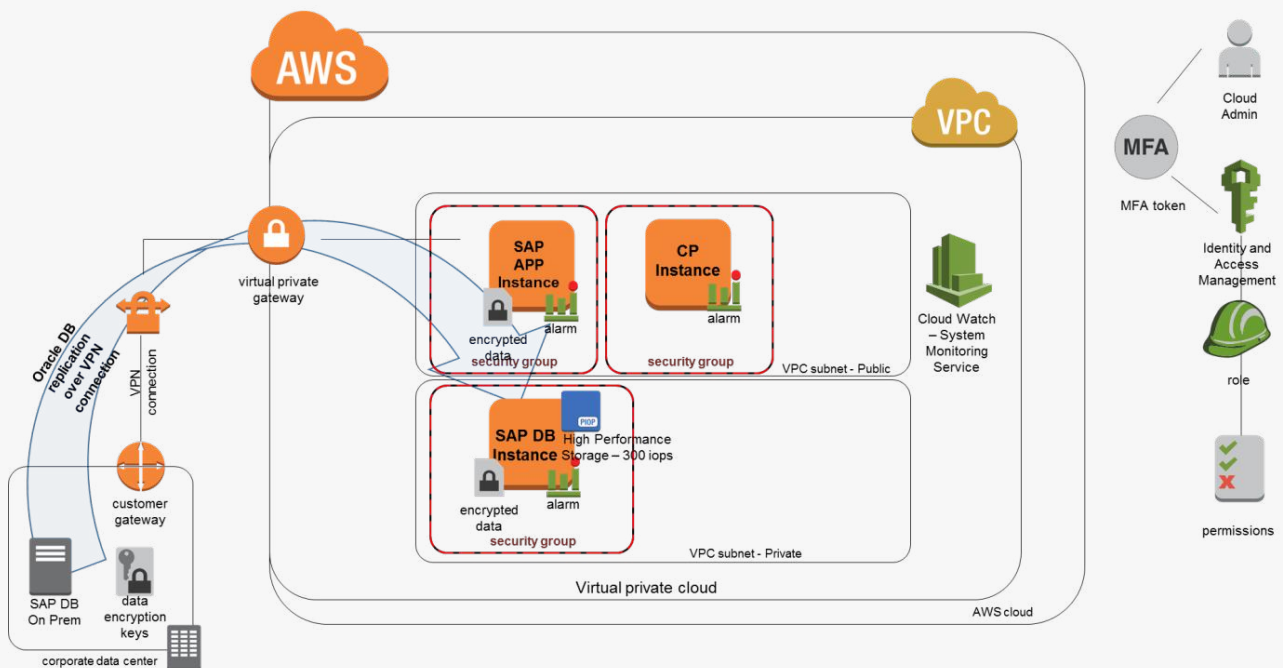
AWS

VPC

Cloud Admin

MFA

MFA token

Identity and Access Management

role

permissions

virtual private gateway

SAP APP Instance

encrypted data

alarm

security group

CP Instance

alarm

security group

VPC subnet - Public

Cloud Watch – System Monitoring Service

Oracle DB replication over VPN connection

VPN connection

SAP DB Instance

PIOP

High Performance Storage – 300 iops

encrypted data

alarm

security group

VPC subnet - Private

customer gateway

SAP DB On Prem

data encryption keys

corporate data center

Virtual private cloud

AWS cloud